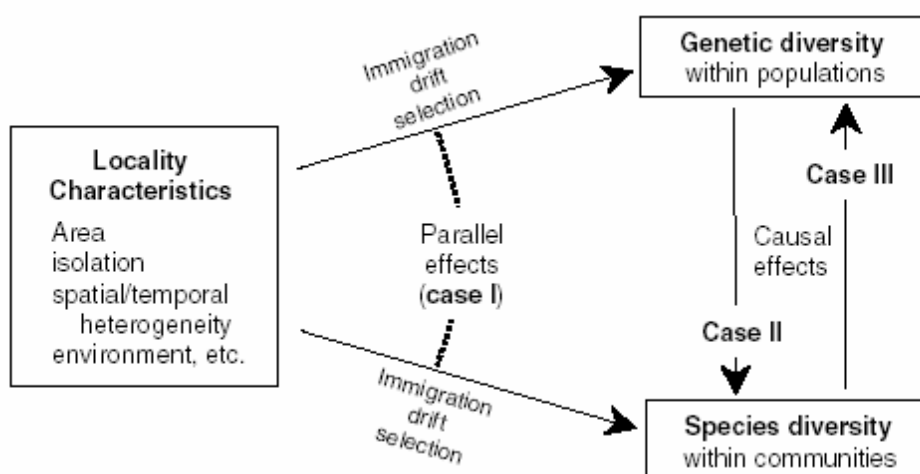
Locality Characteristics

Area
isolation
spatial/temporal heterogeneity
environment, etc.

Immigration
drift
selection

Parallel effects (case I)

Immigration
drift
selection

Genetic diversity
within populations

Causal effects

Case II

Case III

Species diversity
within communities